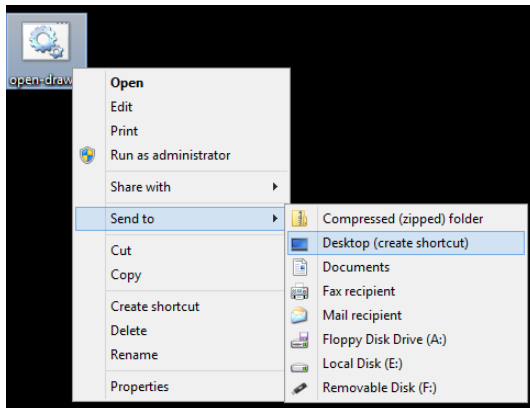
open-draw

Open
Edit
Print
Run as administrator

Share with

Send to

Cut
Copy

Create shortcut
Delete
Rename

Properties

Compressed (zipped) folder
Desktop (create shortcut)
Documents
Fax recipient
Mail recipient
Floppy Disk Drive (A:)
Local Disk (E:)
Removable Disk (F:)